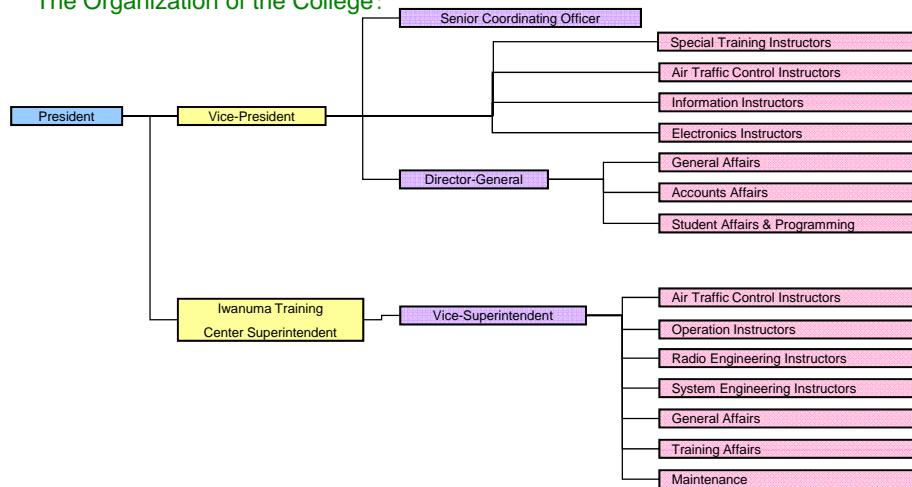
The Organization of the College:

President

Vice-President

Senior Coordinating Officer

Special Training Instructors

Air Traffic Control Instructors

Information Instructors

Electronics Instructors

Director-General

General Affairs

Accounts Affairs

Student Affairs & Programming

Iwanuma Training Center Superintendent

Vice-Superintendent

Air Traffic Control Instructors

Operation Instructors

Radio Engineering Instructors

System Engineering Instructors

General Affairs

Training Affairs

Maintenance